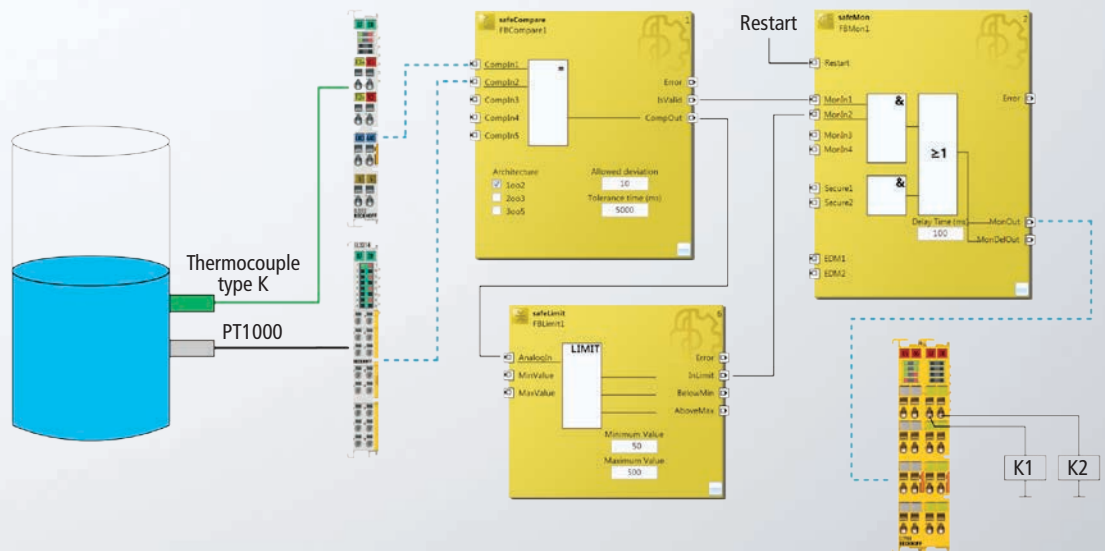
safeCompare
FBCompare1
1

CompIn1
CompIn2
CompIn3
CompIn4
CompIn5

=

Error
IsValid
CompOut

Architecture
1oo2
2oo3
3oo5

Allowed deviation
10
Tolerance time (ms)
5000

Restart

safeMon
FBMon1
2

Restart
MonIn1
MonIn2
MonIn3
MonIn4
Secure1
Secure2
EDM1
EDM2

&
&
≥1

Error
Delay Time (ms)
100
MonOut
MonDelOut

Thermocouple type K

PT1000

safeLimit
FBLimit1
6

AnalogIn
MinValue
MaxValue

LIMIT

Error
InLimit
BelowMin
AboveMax

Minimum Value
50
Maximum Value
500

K1
K2